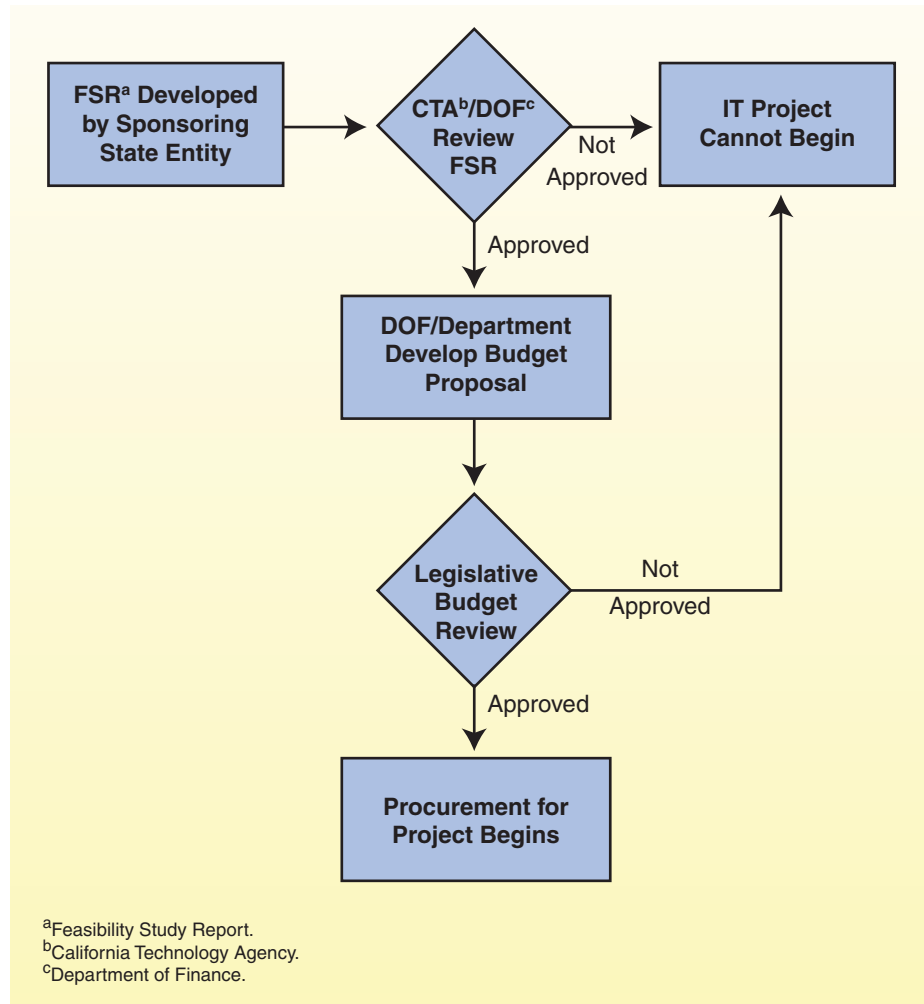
FSR$^a$ Developed by Sponsoring State Entity

CTA$^b$/DOF$^c$ Review FSR

Not Approved

IT Project Cannot Begin

Approved

DOF/Department Develop Budget Proposal

Legislative Budget Review

Not Approved

Approved

Procurement for Project Begins

$^a$Feasibility Study Report.
$^b$California Technology Agency.
$^c$Department of Finance.